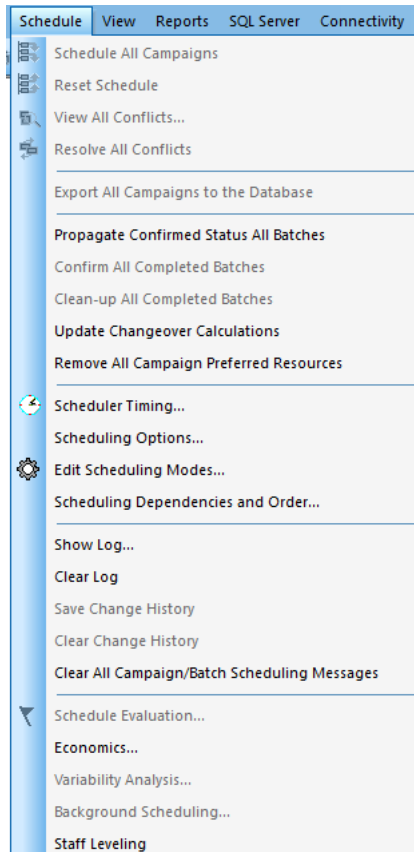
Schedule View Reports SQL Server Connectivity

Schedule All Campaigns
Reset Schedule
View All Conflicts...
Resolve All Conflicts

Export All Campaigns to the Database

Propagate Confirmed Status All Batches
Confirm All Completed Batches
Clean-up All Completed Batches
Update Changeover Calculations
Remove All Campaign Preferred Resources

Scheduler Timing...
Scheduling Options...
Edit Scheduling Modes...
Scheduling Dependencies and Order...

Show Log...
Clear Log
Save Change History
Clear Change History
Clear All Campaign/Batch Scheduling Messages

Schedule Evaluation...
Economics...
Variability Analysis...
Background Scheduling...
Staff Leveling